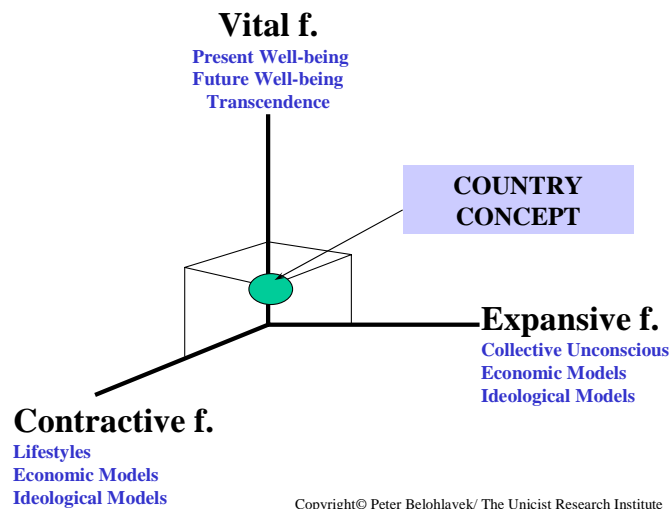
Vital f.
Present Well-being
Future Well-being
Transcendence

COUNTRY CONCEPT

Expansive f.
Collective Unconscious
Economic Models
Ideological Models

Contractive f.
Lifestyles
Economic Models
Ideological Models

Copyright© Peter Belohlavek/ The Unicist Research Institute